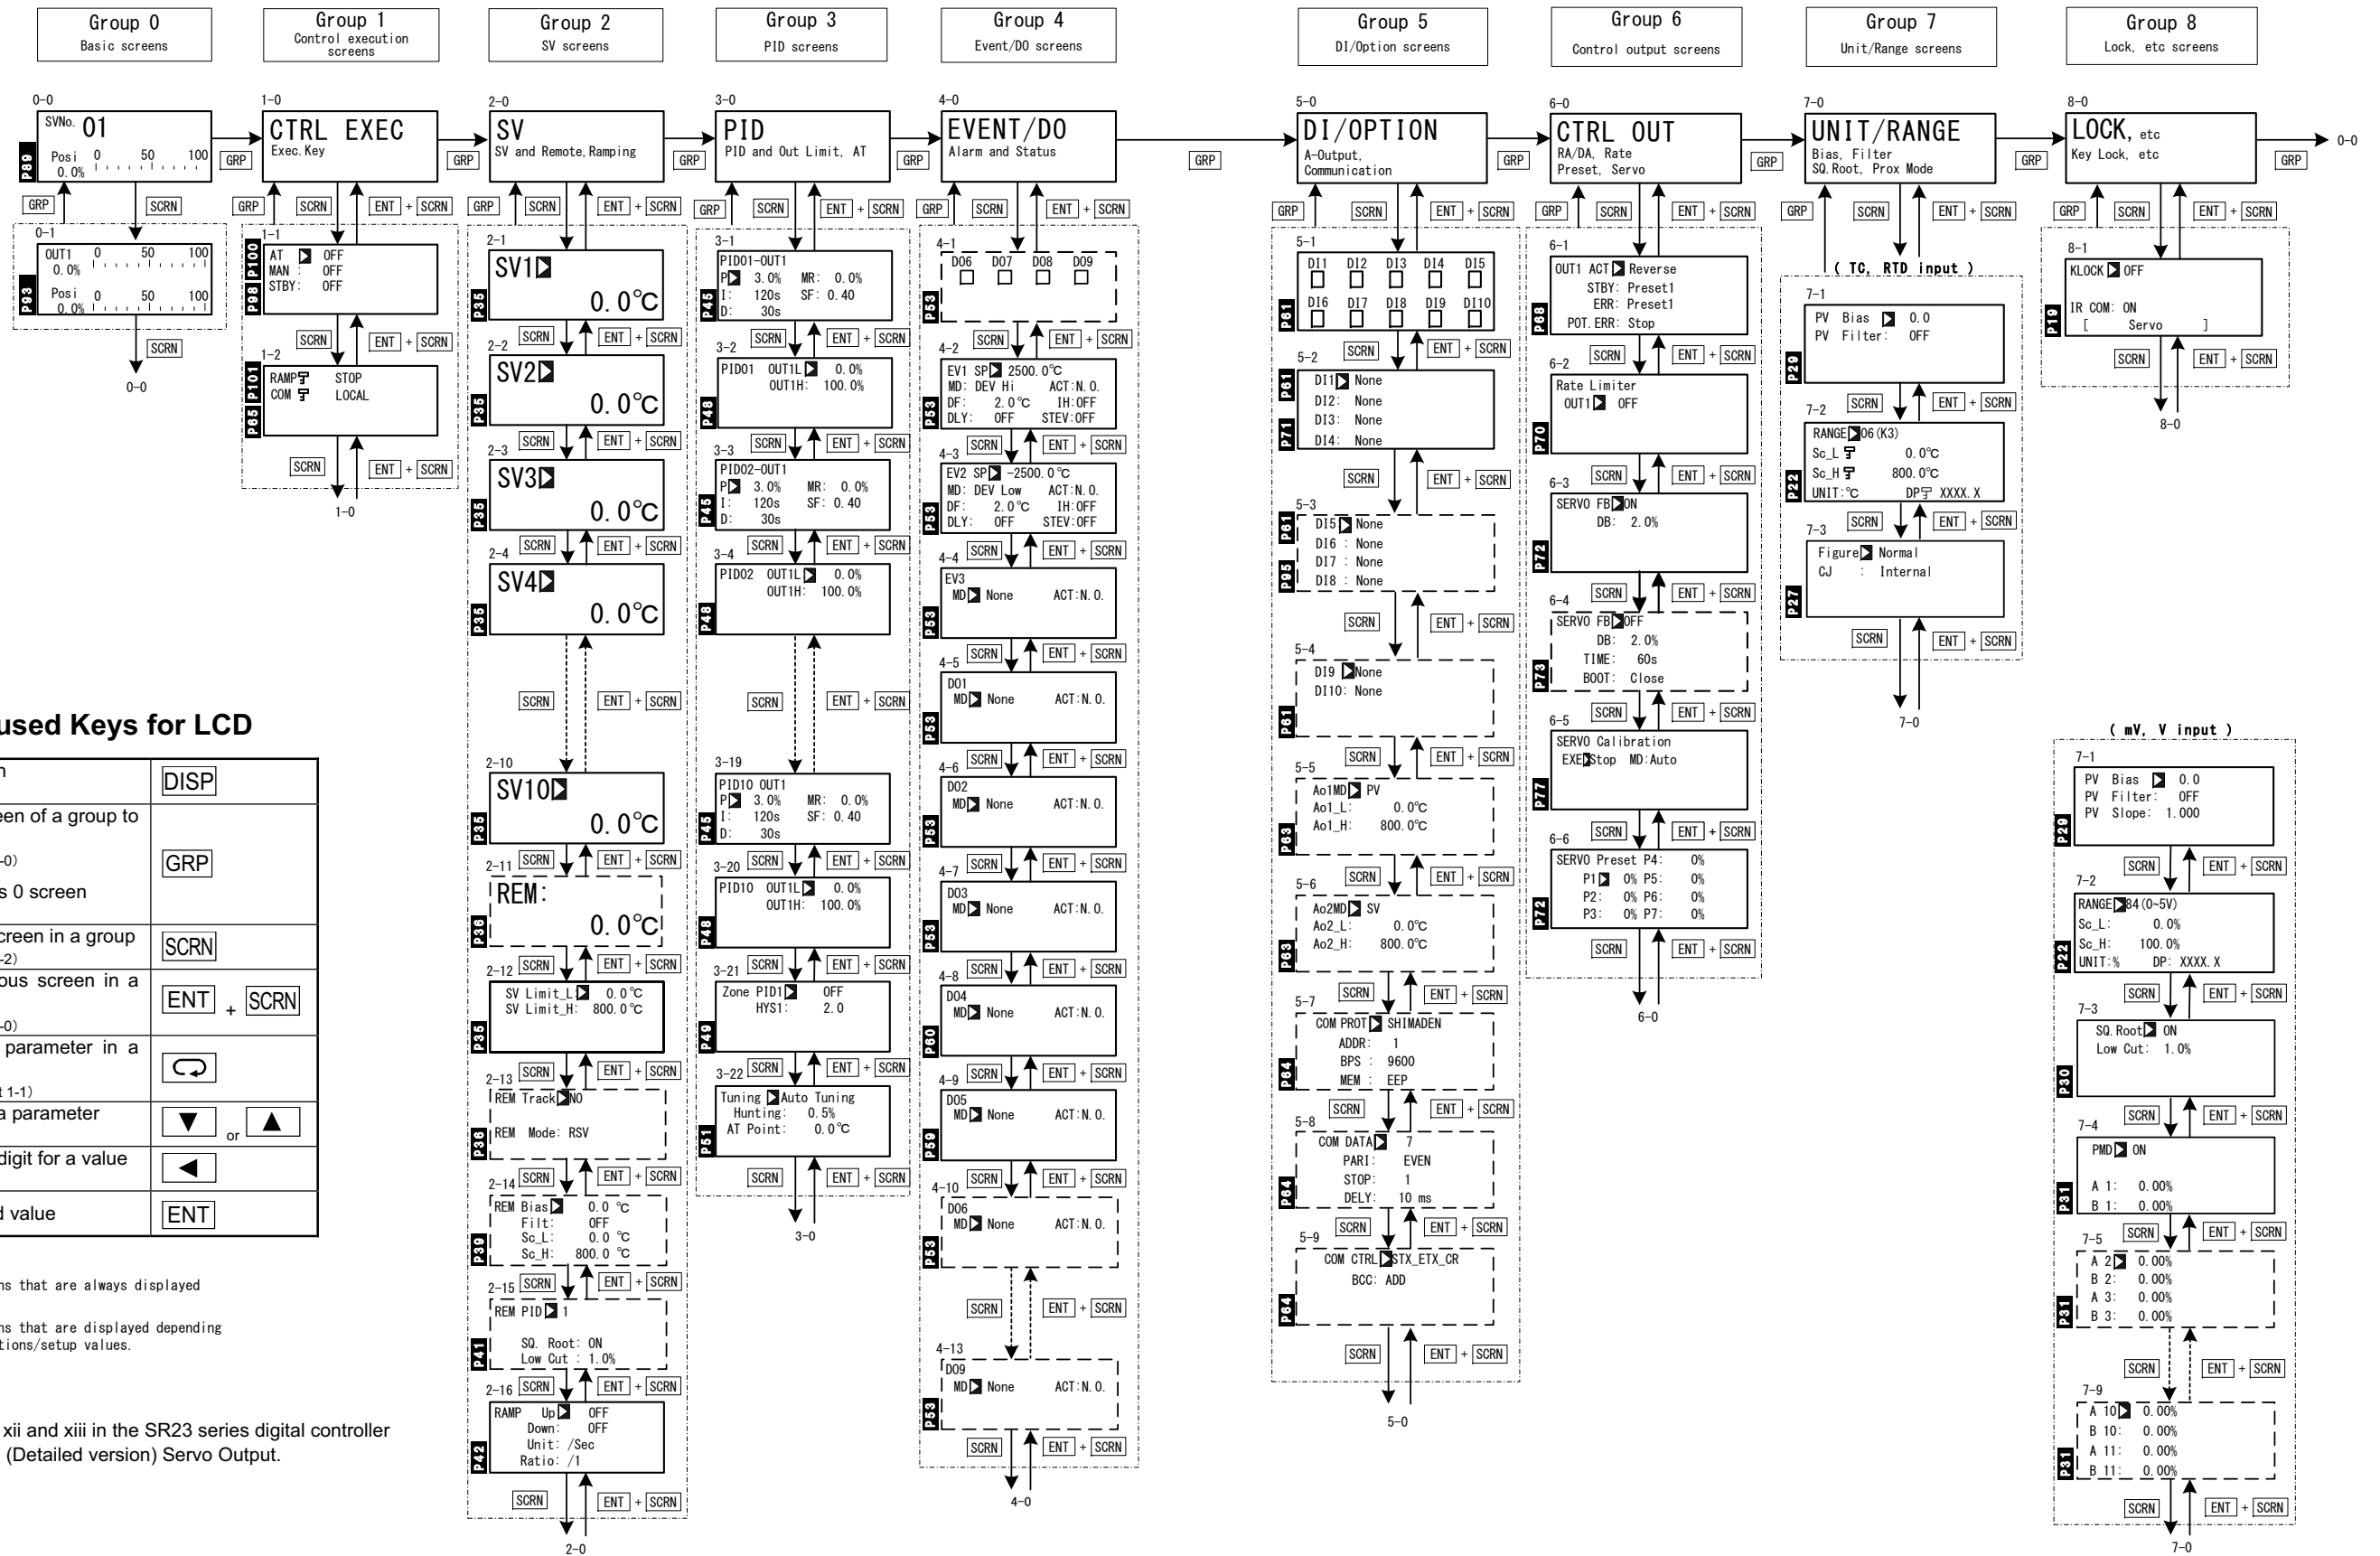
Group 0
Basic screens

Group 1
Control execution screens

Group 2
SV screens

Group 3
PID screens

Group 4
Event/DO screens

Group 5
DI/Option screens

Group 6
Control output screens

Group 7
Unit/Range screens

Group 8
Lock, etc screens

0-0
SVNo. 01
Posi 0 50 100
0.0%
P80
GRP SCRN

0-1
OUT1 0 50 100
0.0%
Posi 0 50 100
0.0%
P83
SCRN
0-0

1-0
CTRL EXEC
Exec.Key
GRP
GRP SCRN ENT + SCRN
1-1
AT OFF
MAN : OFF
STBY: OFF
P100 P98
SCRN ENT + SCRN
1-2
RAMP STOP
COM LOCAL
P101 P65
SCRN ENT + SCRN
1-0

2-0
SV
SV and Remote, Ramping
GRP
GRP SCRN ENT + SCRN
2-1
SV1
0.0℃
P35
SCRN ENT + SCRN
2-2
SV2
0.0℃
P35
SCRN ENT + SCRN
2-3
SV3
0.0℃
P35
SCRN ENT + SCRN
2-4
SV4
0.0℃
P35
SCRN ENT + SCRN
2-10
SV10
0.0℃
P35
2-11 SCRN ENT + SCRN
REM:
0.0℃
P36
2-12 SCRN ENT + SCRN
SV Limit_L 0.0℃
SV Limit_H: 800.0℃
P35
2-13 SCRN ENT + SCRN
REM Track NO
REM Mode: RSV
P38
2-14 SCRN ENT + SCRN
REM Bias 0.0 ℃
Filt: OFF
Sc_L: 0.0 ℃
Sc_H: 800.0 ℃
P39
2-15 SCRN ENT + SCRN
REM PID 1
SQ. Root: ON
Low Cut : 1.0%
P41
2-16 SCRN ENT + SCRN
RAMP Up OFF
Down: OFF
Unit: /Sec
Ratio: /1
P42
SCRN ENT + SCRN
2-0

3-0
PID
PID and Out Limit, AT
GRP
GRP SCRN ENT + SCRN
3-1
PID01-OUT1
P 3.0% MR: 0.0%
I: 120s SF: 0.40
D: 30s
P45
SCRN ENT + SCRN
3-2
PID01 OUT1L 0.0%
OUT1H: 100.0%
P48
SCRN ENT + SCRN
3-3
PID02-OUT1
P 3.0% MR: 0.0%
I: 120s SF: 0.40
D: 30s
P45
SCRN ENT + SCRN
3-4
PID02 OUT1L 0.0%
OUT1H: 100.0%
P48
SCRN ENT + SCRN
3-19
PID10 OUT1
P 3.0% MR: 0.0%
I: 120s SF: 0.40
D: 30s
P45
3-20 SCRN ENT + SCRN
PID10 OUT1L 0.0%
OUT1H: 100.0%
P48
3-21 SCRN ENT + SCRN
Zone PID1 OFF
HYS1: 2.0
P49
3-22 SCRN ENT + SCRN
Tuning Auto Tuning
Hunting: 0.5%
AT Point: 0.0℃
P51
SCRN ENT + SCRN
3-0

4-0
EVENT/DO
Alarm and Status
GRP
GRP SCRN ENT + SCRN
4-1
DO6 DO7 DO8 DO9
P53
SCRN ENT + SCRN
4-2
EV1 SP 2500.0℃
MD: DEV Hi ACT:N.O.
DF: 2.0℃ IH:OFF
DLY: OFF STEV:OFF
P53
SCRN ENT + SCRN
4-3
EV2 SP -2500.0℃
MD: DEV Low ACT:N.O.
DF: 2.0℃ IH:OFF
DLY: OFF STEV:OFF
P53
SCRN ENT + SCRN
4-4
EV3
MD None ACT:N.O.
P53
SCRN ENT + SCRN
4-5
DO1
MD None ACT:N.O.
P53
SCRN ENT + SCRN
4-6
DO2
MD None ACT:N.O.
P53
SCRN ENT + SCRN
4-7
DO3
MD None ACT:N.O.
P53
SCRN ENT + SCRN
4-8
DO4
MD None ACT:N.O.
P60
SCRN ENT + SCRN
4-9
DO5
MD None ACT:N.O.
P59
SCRN ENT + SCRN
4-10
DO6
MD None ACT:N.O.
P53
SCRN ENT + SCRN
4-13
DO9
MD None ACT:N.O.
P53
SCRN ENT + SCRN
4-0

GRP

5-0
DI/OPTION
A-Output, Communication
GRP
GRP SCRN ENT + SCRN
5-1
DI1 DI2 DI3 DI4 DI5
DI6 DI7 DI8 DI9 DI10
P61
SCRN ENT + SCRN
5-2
DI1 None
DI2: None
DI3: None
DI4: None
P61 P71
SCRN ENT + SCRN
5-3
DI5 None
DI6 : None
DI7 : None
DI8 : None
P61 P65
SCRN ENT + SCRN
5-4
DI9 None
DI10: None
P61
SCRN ENT + SCRN
5-5
Ao1MD PV
Ao1_L: 0.0℃
Ao1_H: 800.0℃
P63
SCRN ENT + SCRN
5-6
Ao2MD SV
Ao2_L: 0.0℃
Ao2_H: 800.0℃
P63
SCRN ENT + SCRN
5-7
COM PROT SHIMADEN
ADDR: 1
BPS : 9600
MEM : EEP
P64
SCRN ENT + SCRN
5-8
COM DATA 7
PARI: EVEN
STOP: 1
DELY: 10 ms
P64
SCRN ENT + SCRN
5-9
COM CTRL STX_ETX_CR
BCC: ADD
P64
SCRN ENT + SCRN
5-0

6-0
CTRL OUT
RA/DA, Rate
Preset, Servo
GRP
GRP SCRN ENT + SCRN
6-1
OUT1 ACT Reverse
STBY: Preset1
ERR: Preset1
POT.ERR: Stop
P68
SCRN ENT + SCRN
6-2
Rate Limiter
OUT1 OFF
P70
SCRN ENT + SCRN
6-3
SERVO FB ON
DB: 2.0%
P72
SCRN ENT + SCRN
6-4
SERVO FB OFF
DB: 2.0%
TIME: 60s
BOOT: Close
P73
SCRN ENT + SCRN
6-5
SERVO Calibration
EXE Stop MD:Auto
P77
SCRN ENT + SCRN
6-6
SERVO Preset P4: 0%
P1 0% P5: 0%
P2: 0% P6: 0%
P3: 0% P7: 0%
P72
SCRN ENT + SCRN
6-0

7-0
UNIT/RANGE
Bias, Filter
SQ.Root, Prox Mode
GRP
GRP SCRN ENT + SCRN
( TC, RTD input )
7-1
PV Bias 0.0
PV Filter: OFF
P20
SCRN ENT + SCRN
7-2
RANGE 06 (K3)
Sc_L 0.0℃
Sc_H 800.0℃
UNIT:℃ DP XXXX.X
P22
SCRN ENT + SCRN
7-3
Figure Normal
CJ : Internal
P27
SCRN ENT + SCRN
7-0

8-0
LOCK, etc
Key Lock, etc
GRP
GRP SCRN ENT + SCRN
8-1
KLOCK OFF
IR COM: ON
[ Servo ]
P19
SCRN ENT + SCRN
8-0

0-0

( mV, V input )
7-1
PV Bias 0.0
PV Filter: OFF
PV Slope: 1.000
P20
SCRN ENT + SCRN
7-2
RANGE 84 (0~5V)
Sc_L: 0.0%
Sc_H: 100.0%
UNIT:% DP: XXXX.X
P22
SCRN ENT + SCRN
7-3
SQ.Root ON
Low Cut: 1.0%
P30
SCRN ENT + SCRN
7-4
PMD ON
A 1: 0.00%
B 1: 0.00%
P31
SCRN ENT + SCRN
7-5
A 2 0.00%
B 2: 0.00%
A 3: 0.00%
B 3: 0.00%
P31
SCRN ENT + SCRN
7-9
A 10 0.00%
B 10: 0.00%
A 11: 0.00%
B 11: 0.00%
P31
SCRN ENT + SCRN
7-0

used Keys for LCD

| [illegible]n | DISP |
|---|---|
| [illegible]een of a group to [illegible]-0) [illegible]s 0 screen | GRP |
| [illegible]creen in a group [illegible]-2) | SCRN |
| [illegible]ous screen in a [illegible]-0) | ENT + SCRN |
| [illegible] parameter in a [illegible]t 1-1) | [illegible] |
| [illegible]a parameter | ▼ or ▲ |
| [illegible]digit for a value | ◀ |
| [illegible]d value | ENT |

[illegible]ns that are always displayed

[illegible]ns that are displayed depending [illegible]tions/setup values.

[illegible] xii and xiii in the SR23 series digital controller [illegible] (Detailed version) Servo Output.